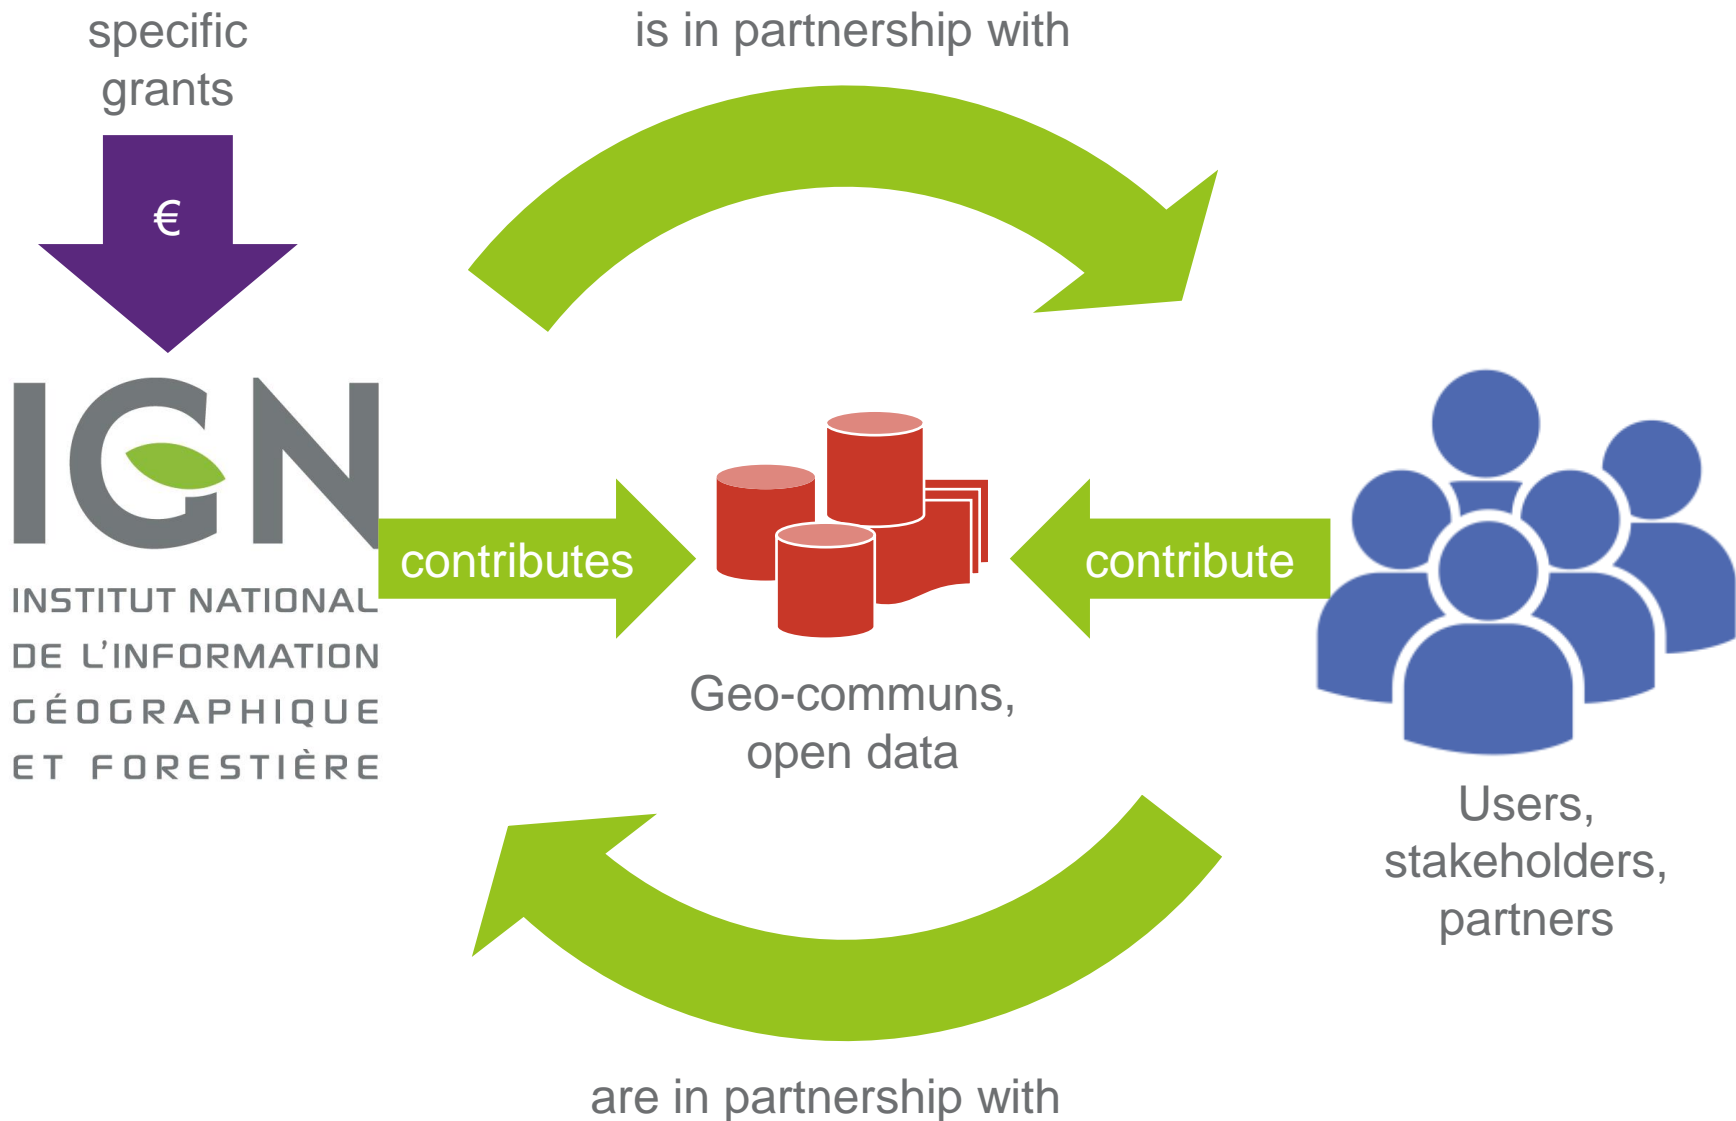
specific grants

is in partnership with

€

IGN

INSTITUT NATIONAL DE L'INFORMATION GÉOGRAPHIQUE ET FORESTIÈRE

contributes

contribute

Geo-communs, open data

Users, stakeholders, partners

are in partnership with